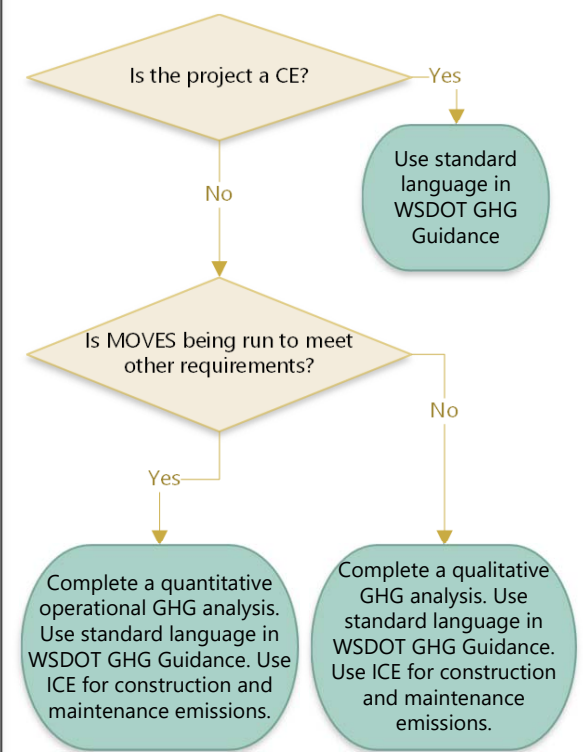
Is the project a CE?

Yes

Use standard language in WSDOT GHG Guidance

No

Is MOVES being run to meet other requirements?

No

Yes

Complete a quantitative operational GHG analysis. Use standard language in WSDOT GHG Guidance. Use ICE for construction and maintenance emissions.

Complete a qualitative GHG analysis. Use standard language in WSDOT GHG Guidance. Use ICE for construction and maintenance emissions.